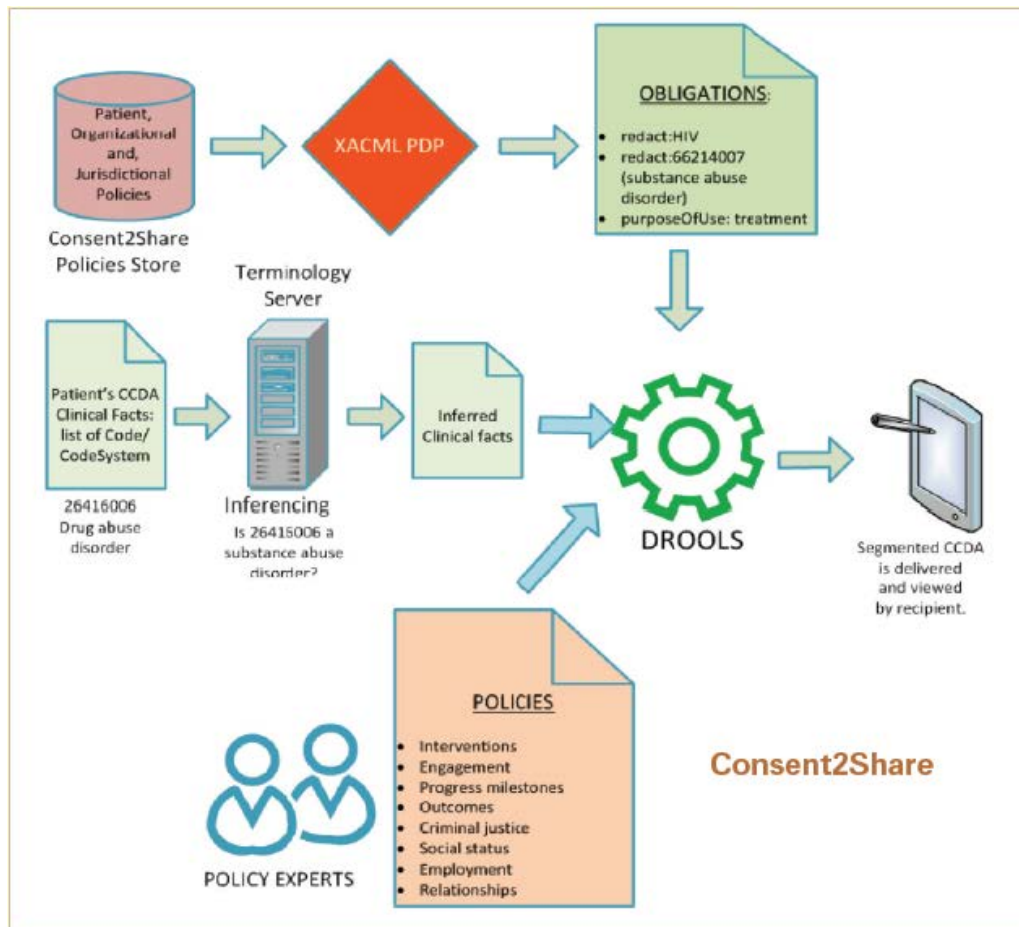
Patient, Organizational and, Jurisdictional Policies

Consent2Share Policies Store

XACML PDP

OBLIGATIONS:

- redact:HIV
- redact:66214007 (substance abuse disorder)
- purposeOfUse: treatment

Terminology Server

Patient's CCDA Clinical Facts: list of Code/ CodeSystem

26416006 Drug abuse disorder

Inferencing
Is 26416006 a substance abuse disorder?

Inferred Clinical facts

DROOLS

Segmented CCDA is delivered and viewed by recipient.

POLICIES

- Interventions
- Engagement
- Progress milestones
- Outcomes
- Criminal justice
- Social status
- Employment
- Relationships

POLICY EXPERTS

Consent2Share